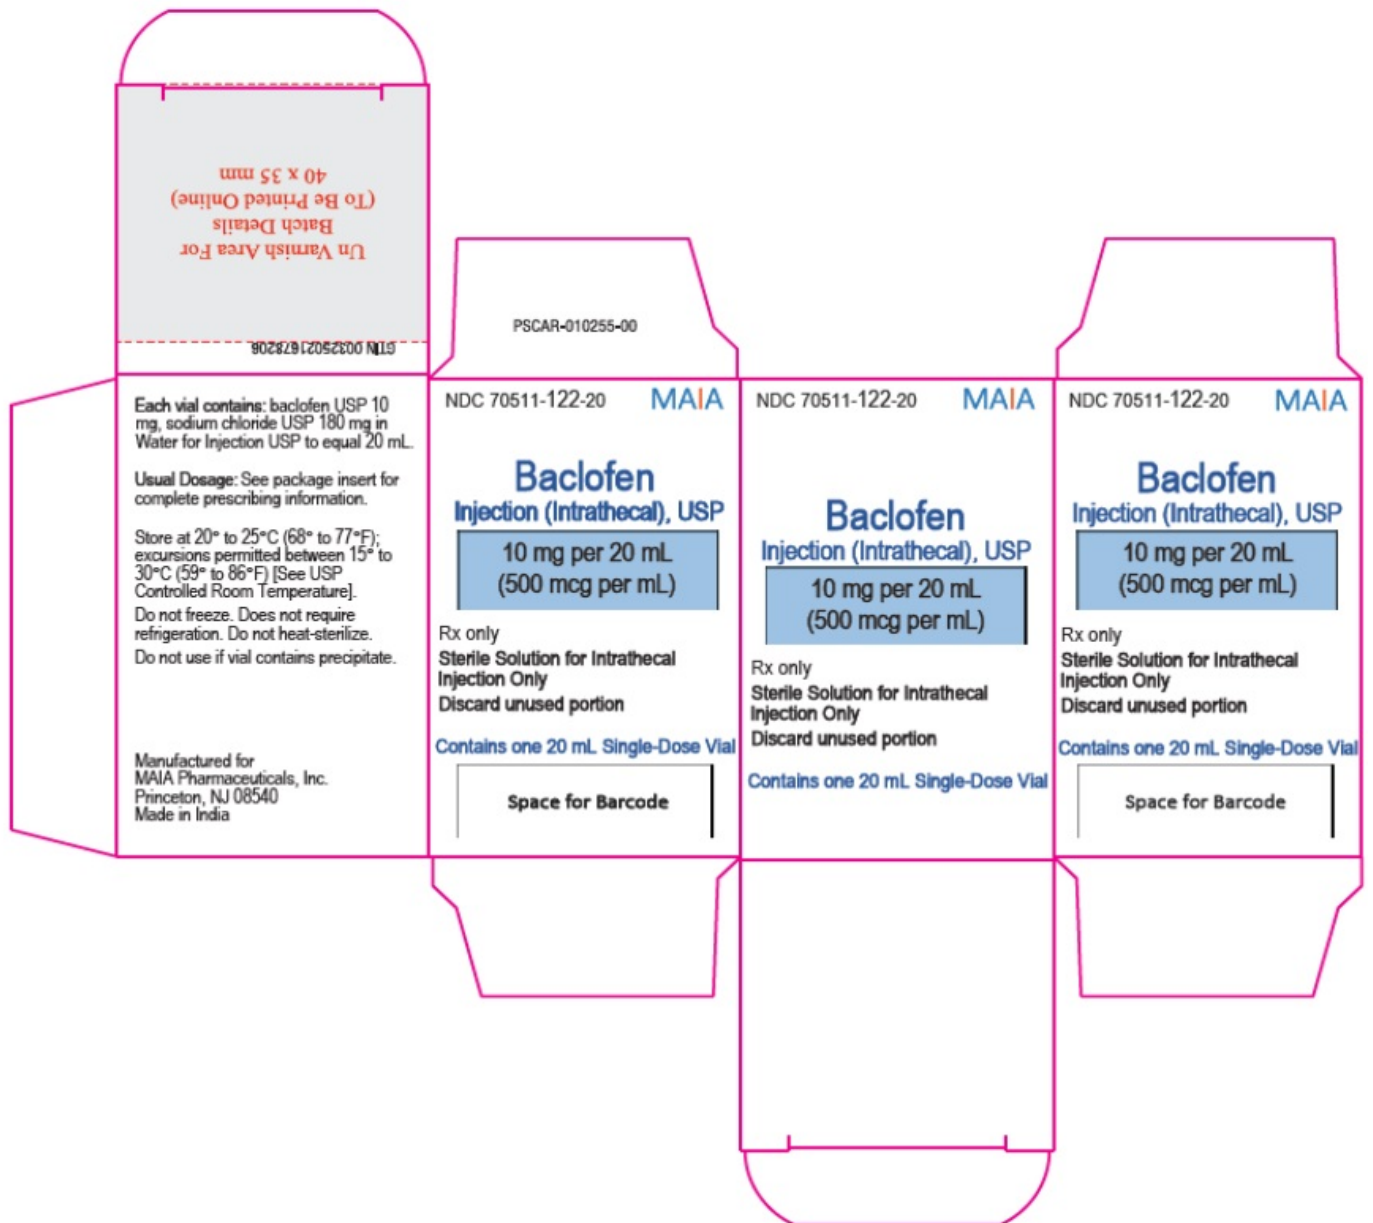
Un Varnish Area For
Batch Details
(To Be Printed Online)
40 x 35 mm

GTIN 00370511223208

PSCAR-010255-00

Each vial contains: baclofen USP 10 mg, sodium chloride USP 180 mg in Water for Injection USP to equal 20 mL.

Usual Dosage: See package insert for complete prescribing information.

Store at 20° to 25°C (68° to 77°F); excursions permitted between 15° to 30°C (59° to 86°F) [See USP Controlled Room Temperature].
Do not freeze. Does not require refrigeration. Do not heat-sterilize.
Do not use if vial contains precipitate.

Manufactured for
MAIA Pharmaceuticals, Inc.
Princeton, NJ 08540
Made in India

NDC 70511-122-20 MAIA

Baclofen
Injection (Intrathecal), USP
10 mg per 20 mL
(500 mcg per mL)
Rx only
Sterile Solution for Intrathecal Injection Only
Discard unused portion
Contains one 20 mL Single-Dose Vial
Space for Barcode

NDC 70511-122-20 MAIA

Baclofen
Injection (Intrathecal), USP
10 mg per 20 mL
(500 mcg per mL)
Rx only
Sterile Solution for Intrathecal Injection Only
Discard unused portion
Contains one 20 mL Single-Dose Vial

NDC 70511-122-20 MAIA

Baclofen
Injection (Intrathecal), USP
10 mg per 20 mL
(500 mcg per mL)
Rx only
Sterile Solution for Intrathecal Injection Only
Discard unused portion
Contains one 20 mL Single-Dose Vial
Space for Barcode